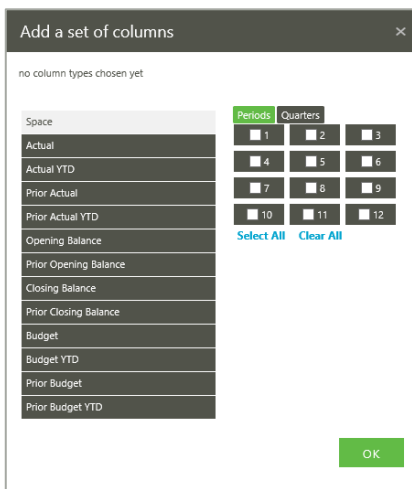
Add a set of columns ×

no column types chosen yet

Space
Actual
Actual YTD
Prior Actual
Prior Actual YTD
Opening Balance
Prior Opening Balance
Closing Balance
Prior Closing Balance
Budget
Budget YTD
Prior Budget
Prior Budget YTD

Periods Quarters

1 2 3
4 5 6
7 8 9
10 11 12

Select All Clear All

OK